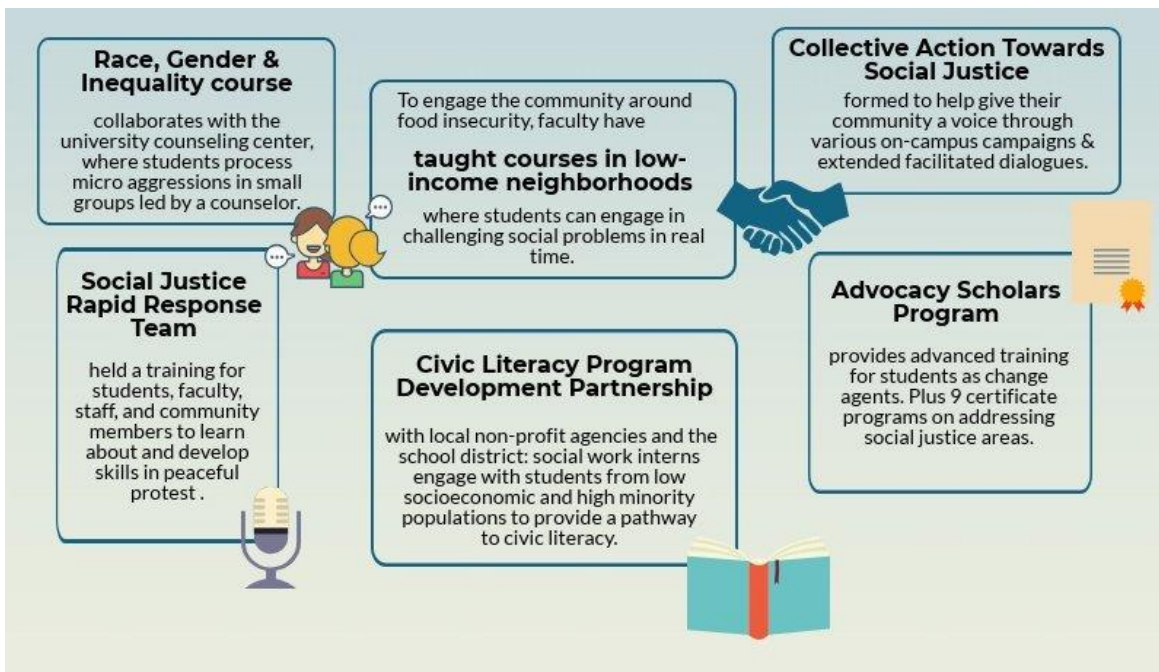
Race, Gender & Inequality course

collaborates with the university counseling center, where students process micro aggressions in small groups led by a counselor.

To engage the community around food insecurity, faculty have

taught courses in low-income neighborhoods

where students can engage in challenging social problems in real time.

Collective Action Towards Social Justice

formed to help give their community a voice through various on-campus campaigns & extended facilitated dialogues.

Social Justice Rapid Response Team

held a training for students, faculty, staff, and community members to learn about and develop skills in peaceful protest .

Civic Literacy Program Development Partnership

with local non-profit agencies and the school district: social work interns engage with students from low socioeconomic and high minority populations to provide a pathway to civic literacy.

Advocacy Scholars Program

provides advanced training for students as change agents. Plus 9 certificate programs on addressing social justice areas.